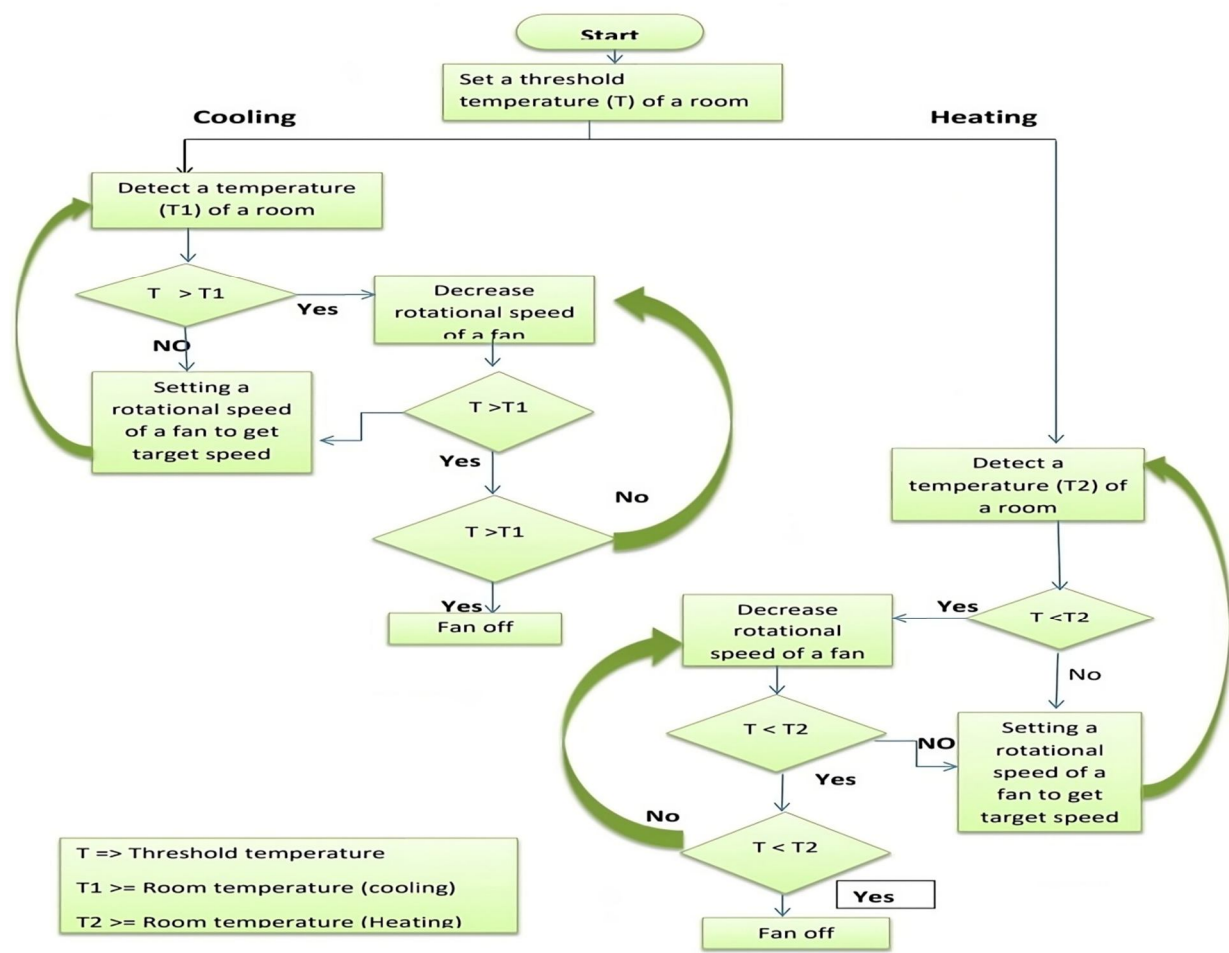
Start

Set a threshold temperature (T) of a room

Cooling

Heating

Detect a temperature (T1) of a room

T > T1

Yes

Decrease rotational speed of a fan

NO

Setting a rotational speed of a fan to get target speed

T >T1

Yes

No

T >T1

Yes

Fan off

Detect a temperature (T2) of a room

Yes

T <T2

Decrease rotational speed of a fan

No

T < T2

NO

Setting a rotational speed of a fan to get target speed

Yes

No

T < T2

Yes

Fan off

T => Threshold temperature

T1 >= Room temperature (cooling)

T2 >= Room temperature (Heating)